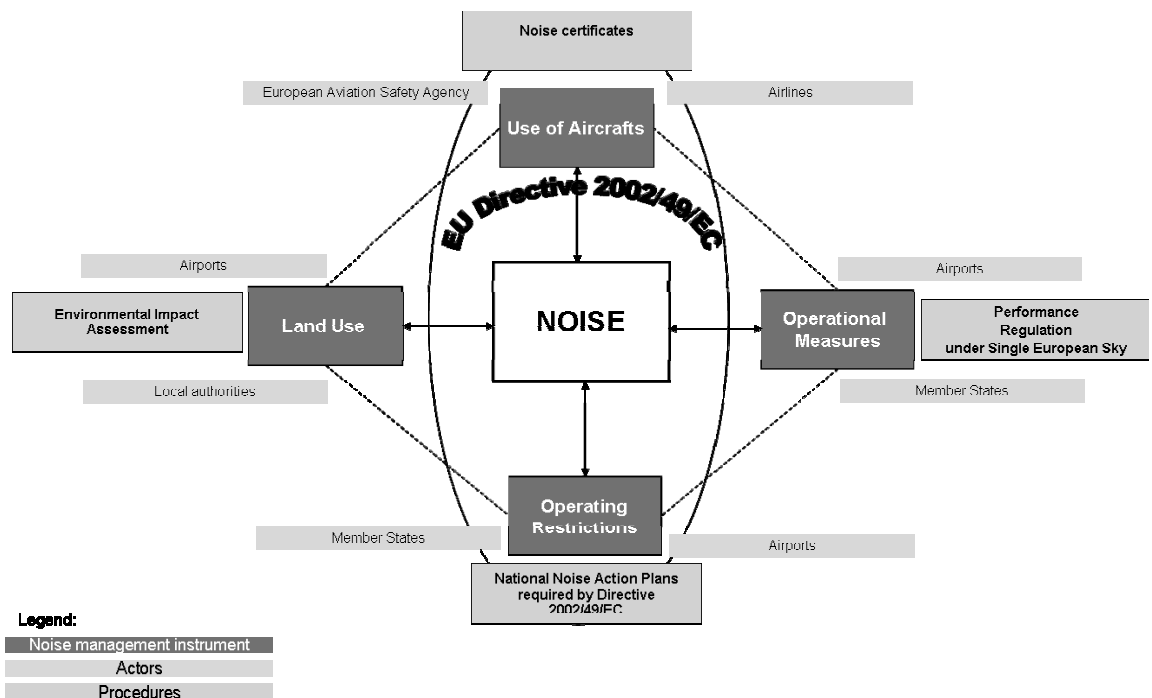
Noise certificates

European Aviation Safety Agency

Use of Aircrafts

Airlines

EU Directive 2002/49/EC

Airports

Environmental Impact Assessment

Land Use

NOISE

Airports

Operational Measures

Performance Regulation under Single European Sky

Local authorities

Member States

Operating Restrictions

Member States

Airports

National Noise Action Plans required by Directive 2002/49/EC

Legend:

Noise management instrument

Actors

Procedures